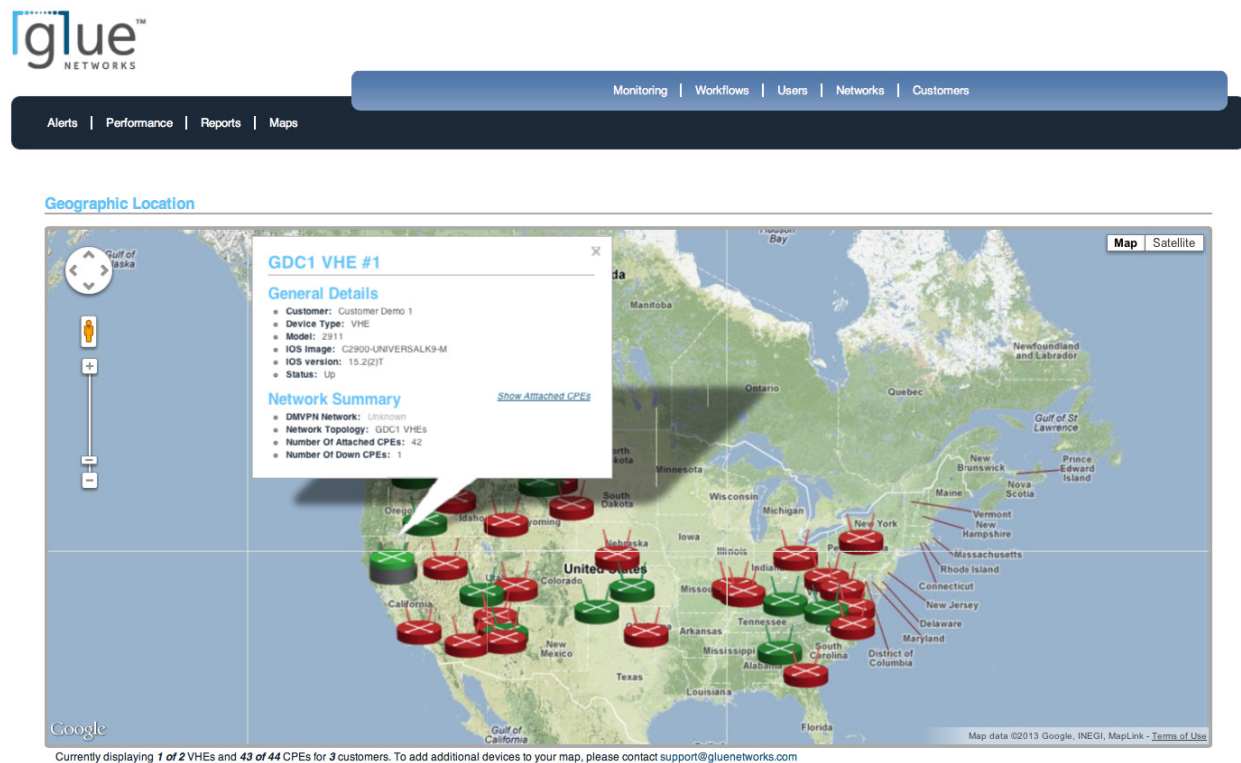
glue™
NETWORKS

Monitoring | Workflows | Users | Networks | Customers

Alerts | Performance | Reports | Maps

Geographic Location

Map Satellite

GDC1 VHE #1

General Details
- Customer: Customer Demo 1
- Device Type: VHE
- Model: 2911
- IOS Image: C2900-UNIVERSALK9-M
- IOS version: 15.2(2)T
- Status: Up

Network Summary
Show Attached CPEs
- DMVPN Network: Unknown
- Network Topology: GDC1 VHEs
- Number Of Attached CPEs: 42
- Number Of Down CPEs: 1

Gulf of Alaska
Hudson Bay
Manitoba
Ontario
Quebec
Newfoundland and Labrador
Gulf of St Lawrence
New Brunswick
Prince Edward Island
Nova Scotia
Maine
Vermont
New Hampshire
Massachusetts
Rhode Island
Connecticut
New Jersey
Delaware
Maryland
District of Columbia
New York
Minnesota
Wisconsin
Michigan
South Dakota
Dakota
Oregon
Idaho
Wyoming
Nebraska
Iowa
Illinois
Indiana
United States
Colorado
California
Missouri
Tennessee
Arkansas
New Mexico
Mississippi
Alabama
South Carolina
Texas
Louisiana
Florida
Gulf of California
Google
Map data ©2013 Google, INEGI, MapLink - Terms of Use

Currently displaying 1 of 2 VHEs and 43 of 44 CPEs for 3 customers. To add additional devices to your map, please contact support@gluenetworks.com